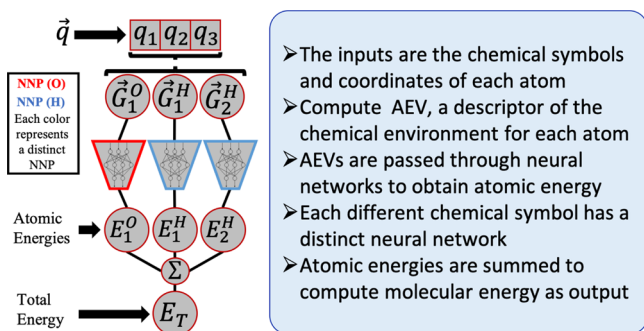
$\vec{q}$ $q_1$ $q_2$ $q_3$

NNP (O)
NNP (H)
Each color represents a distinct NNP

$\vec{G}_1^O$ $\vec{G}_1^H$ $\vec{G}_2^H$

Atomic Energies

$E_1^O$ $E_1^H$ $E_2^H$

$\Sigma$

Total Energy

$E_T$

➢The inputs are the chemical symbols and coordinates of each atom
➢Compute AEV, a descriptor of the chemical environment for each atom
➢AEVs are passed through neural networks to obtain atomic energy
➢Each different chemical symbol has a distinct neural network
➢Atomic energies are summed to compute molecular energy as output